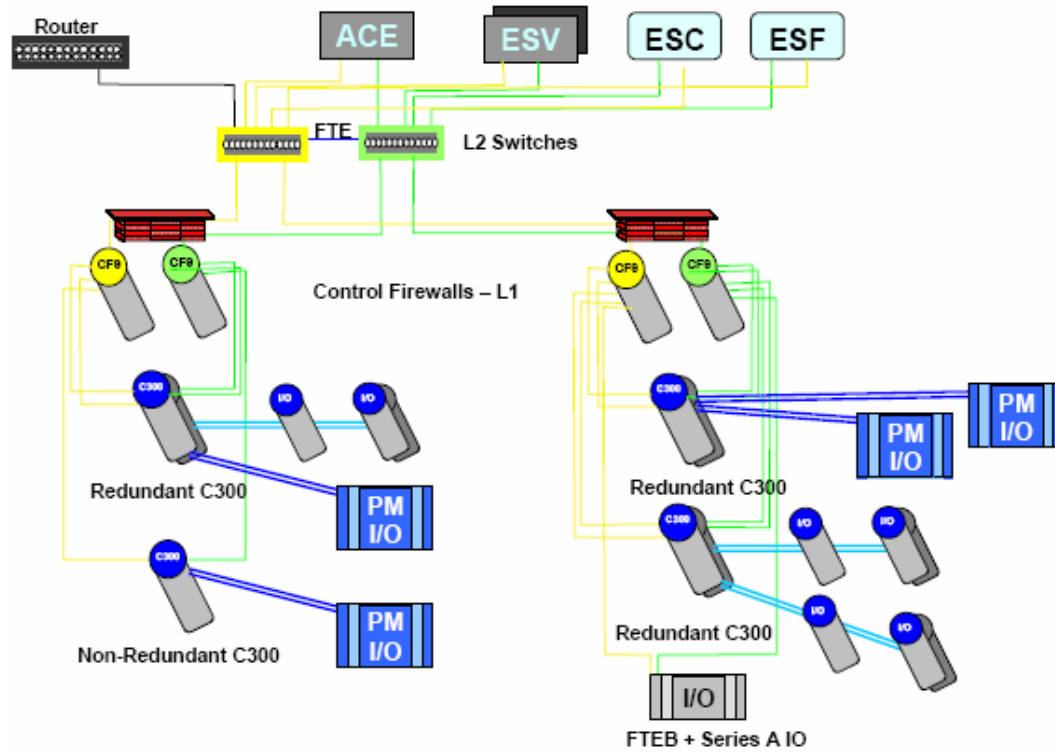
Router

ACE

ESV

ESC

ESF

FTE

L2 Switches

CF9

CF9

CF9

CF9

Control Firewalls – L1

C300

I/O

I/O

Redundant C300

PM I/O

C300

Non-Redundant C300

PM I/O

C300

PM I/O

PM I/O

Redundant C300

C300

I/O

I/O

I/O

I/O

Redundant C300

I/O

FTEB + Series A IO